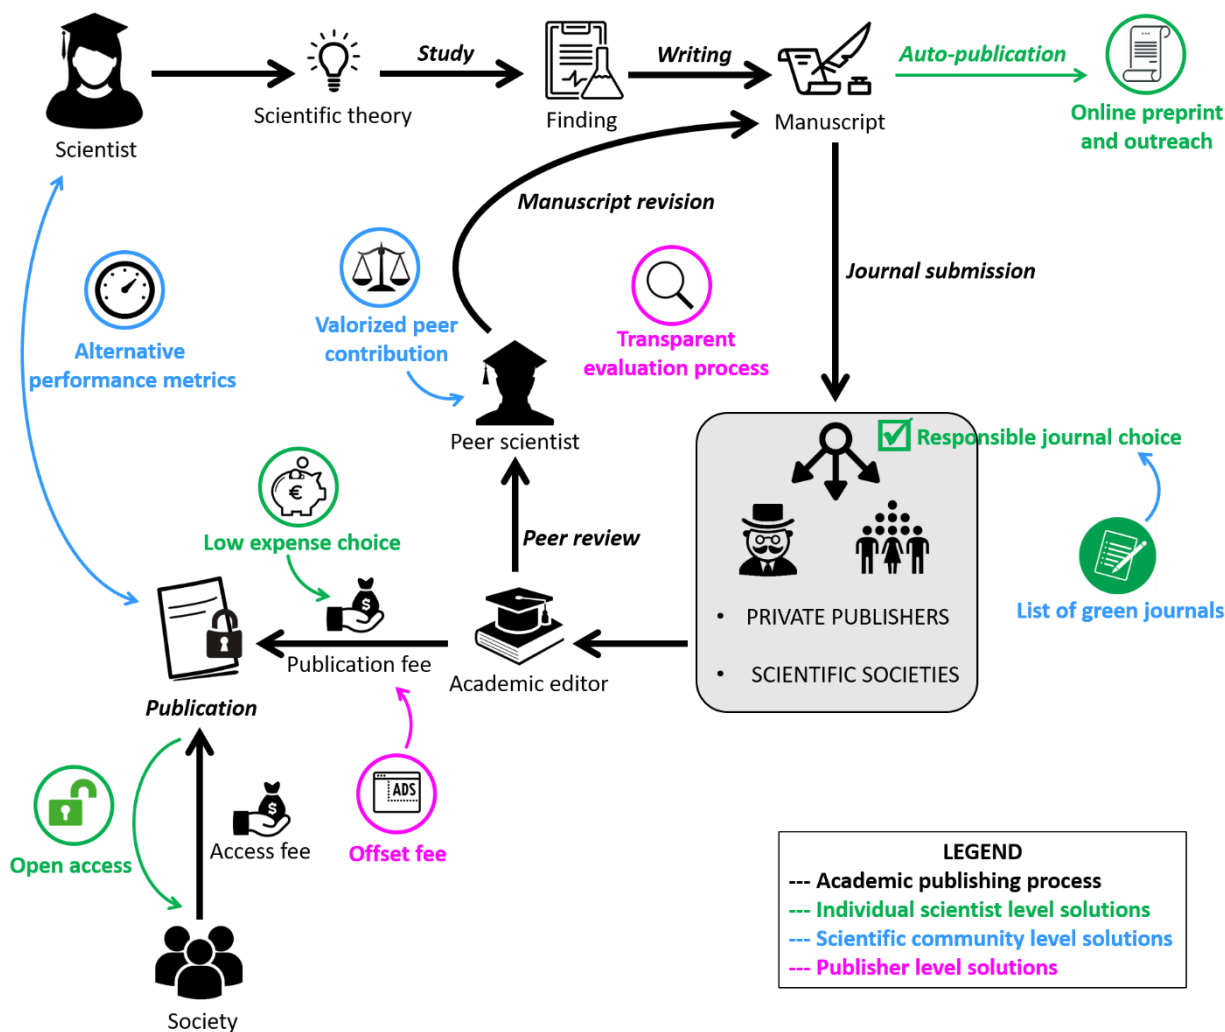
Scientist

Scientific theory

Study

Finding

Writing

Manuscript

Auto-publication

Online preprint and outreach

Manuscript revision

Journal submission

Alternative performance metrics

Valorized peer contribution

Transparent evaluation process

Peer scientist

Responsible journal choice

Low expense choice

Peer review

• PRIVATE PUBLISHERS

• SCIENTIFIC SOCIETIES

List of green journals

Publication fee

Academic editor

Publication

Open access

Access fee

ADS

Offset fee

Society

LEGEND
--- Academic publishing process
--- Individual scientist level solutions
--- Scientific community level solutions
--- Publisher level solutions